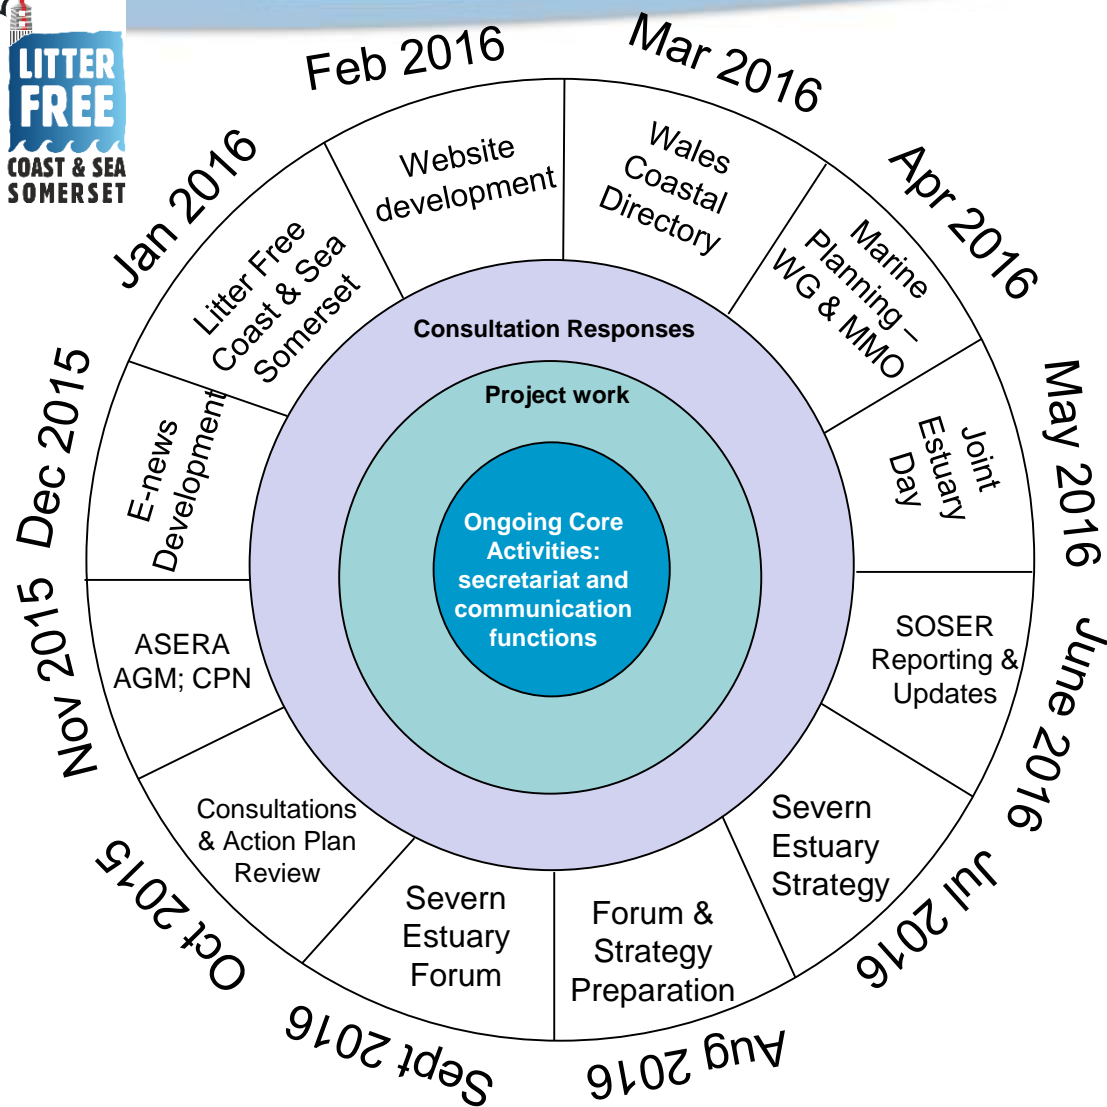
LITTER FREE COAST & SEA SOMERSET

Jan 2016
Litter Free Coast & Sea Somerset

Feb 2016
Website development

Mar 2016
Wales Coastal Directory

Apr 2016
Marine Planning – WG & MMO

May 2016
Joint Estuary Day

June 2016
SOSER Reporting & Updates

Jul 2016
Severn Estuary Strategy

Aug 2016
Forum & Strategy Preparation

Sept 2016
Severn Estuary Forum

Oct 2015
Consultations & Action Plan Review

Nov 2015
ASERA AGM; CPN

Dec 2015
E-news Development

Consultation Responses

Project work

Ongoing Core Activities: secretariat and communication functions